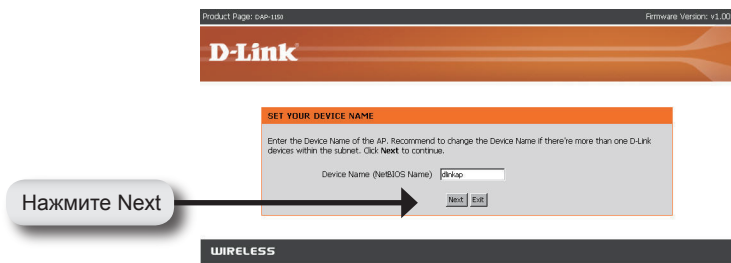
Product Page: DAP-1150

Firmware Version: v1.00

D-Link

SET YOUR DEVICE NAME

Enter the Device Name of the AP. Recommend to change the Device Name if there're more than one D-Link devices within the subnet. Click Next to continue.

Device Name (NetBIOS Name) dlinkap

Next Exit

Нажмите Next

WIRELESS